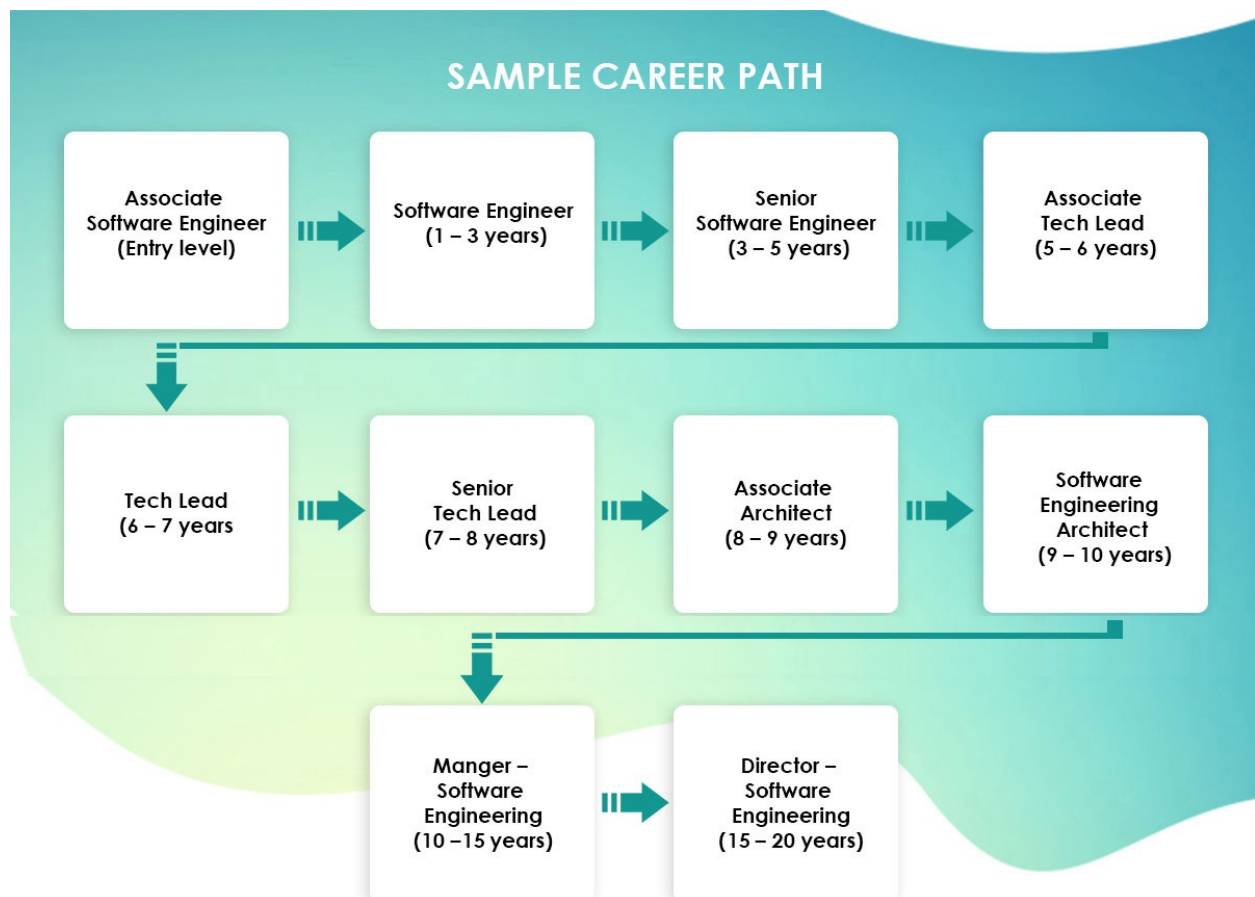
SAMPLE CAREER PATH

Associate Software Engineer (Entry level)

Software Engineer (1 – 3 years)

Senior Software Engineer (3 – 5 years)

Associate Tech Lead (5 – 6 years)

Tech Lead (6 – 7 years

Senior Tech Lead (7 – 8 years)

Associate Architect (8 – 9 years)

Software Engineering Architect (9 – 10 years)

Manger – Software Engineering (10 –15 years)

Director – Software Engineering (15 – 20 years)